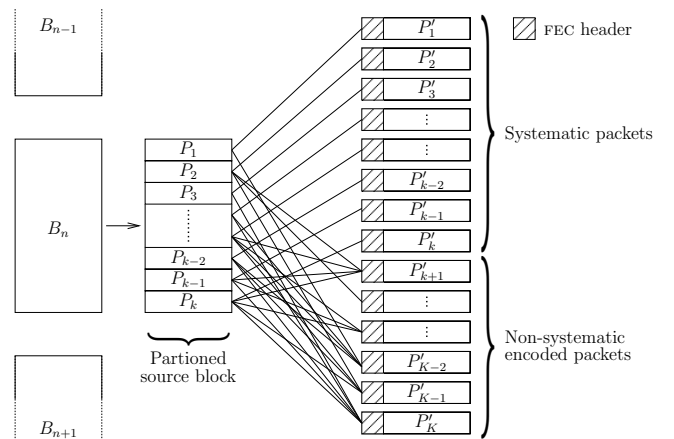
$B_{n-1}$

$B_n$

$B_{n+1}$

$P_1$
$P_2$
$P_3$
$\vdots$
$P_{k-2}$
$P_{k-1}$
$P_k$

Partioned source block

$P'_1$
$P'_2$
$P'_3$
$\vdots$
$\vdots$
$P'_{k-2}$
$P'_{k-1}$
$P'_k$
$P'_{k+1}$
$\vdots$
$\vdots$
$P'_{K-2}$
$P'_{K-1}$
$P'_K$

FEC header

Systematic packets

Non-systematic encoded packets